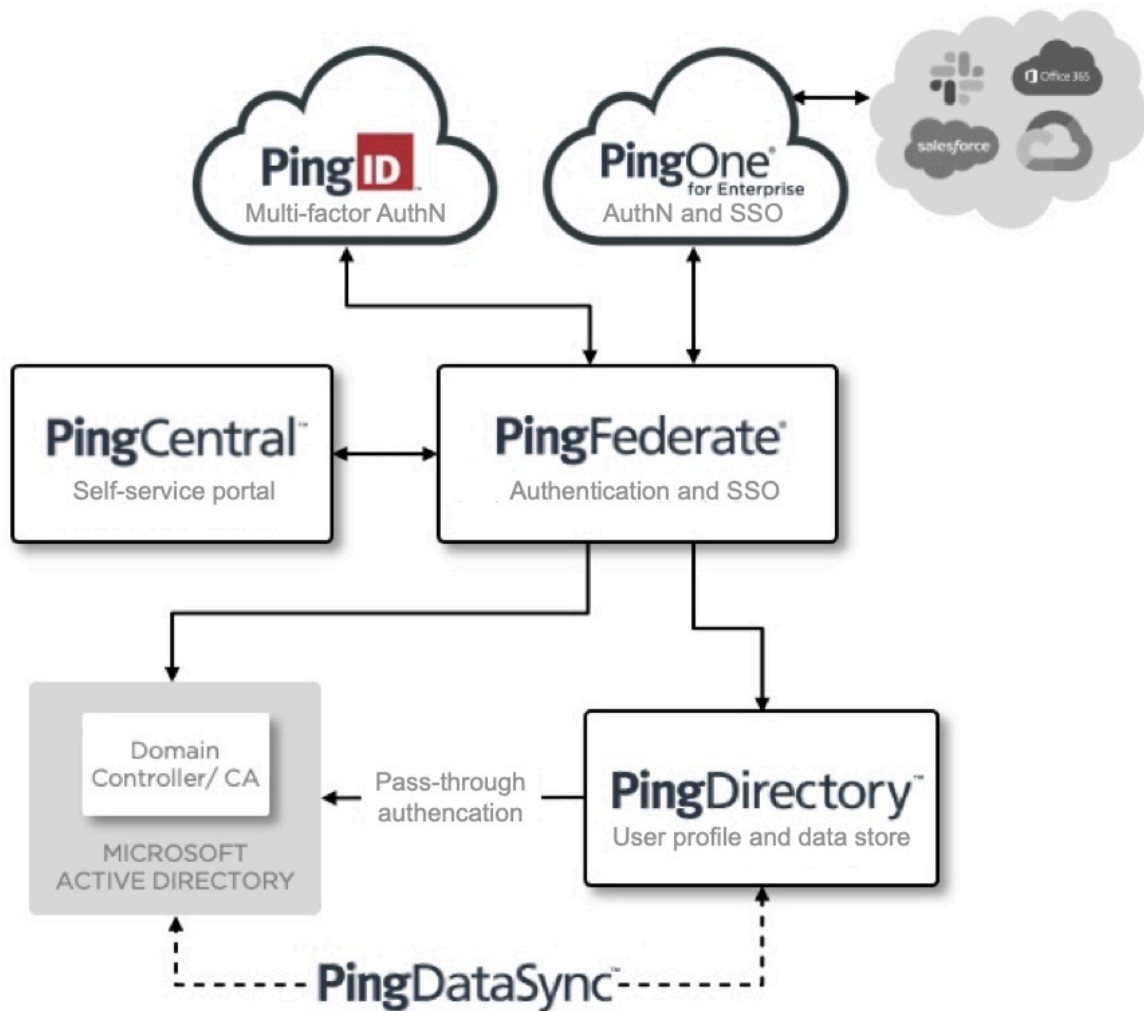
PingID™
Multi-factor AuthN

PingOne®
for Enterprise
AuthN and SSO

Office 365
salesforce

PingCentral™
Self-service portal

PingFederate®
Authentication and SSO

Domain Controller/ CA

MICROSOFT ACTIVE DIRECTORY

Pass-through authencation

PingDirectory™
User profile and data store

PingDataSync™